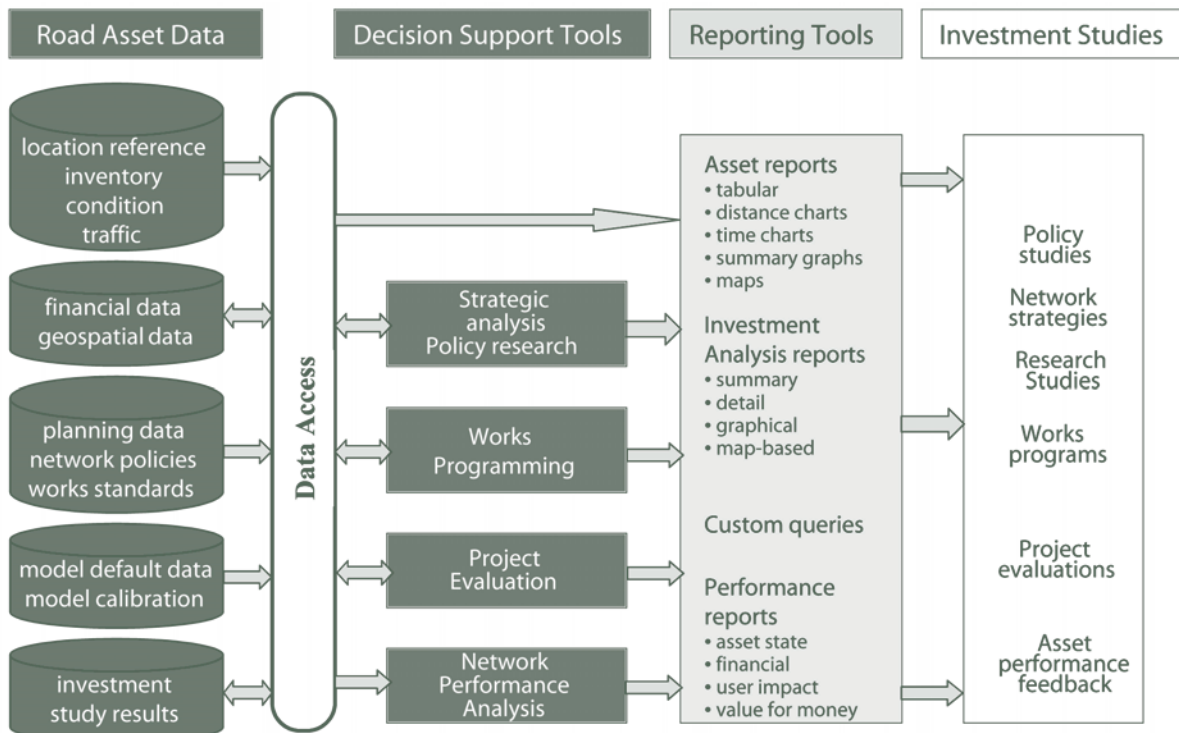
Road Asset Data

Decision Support Tools

Reporting Tools

Investment Studies

location reference
inventory
condition
traffic

financial data
geospatial data

planning data
network policies
works standards

model default data
model calibration

investment
study results

Data Access

Strategic analysis
Policy research

Works Programming

Project Evaluation

Network Performance Analysis

Asset reports
• tabular
• distance charts
• time charts
• summary graphs
• maps

Investment Analysis reports
• summary
• detail
• graphical
• map-based

Custom queries

Performance reports
• asset state
• financial
• user impact
• value for money

Policy studies

Network strategies

Research Studies

Works programs

Project evaluations

Asset performance feedback